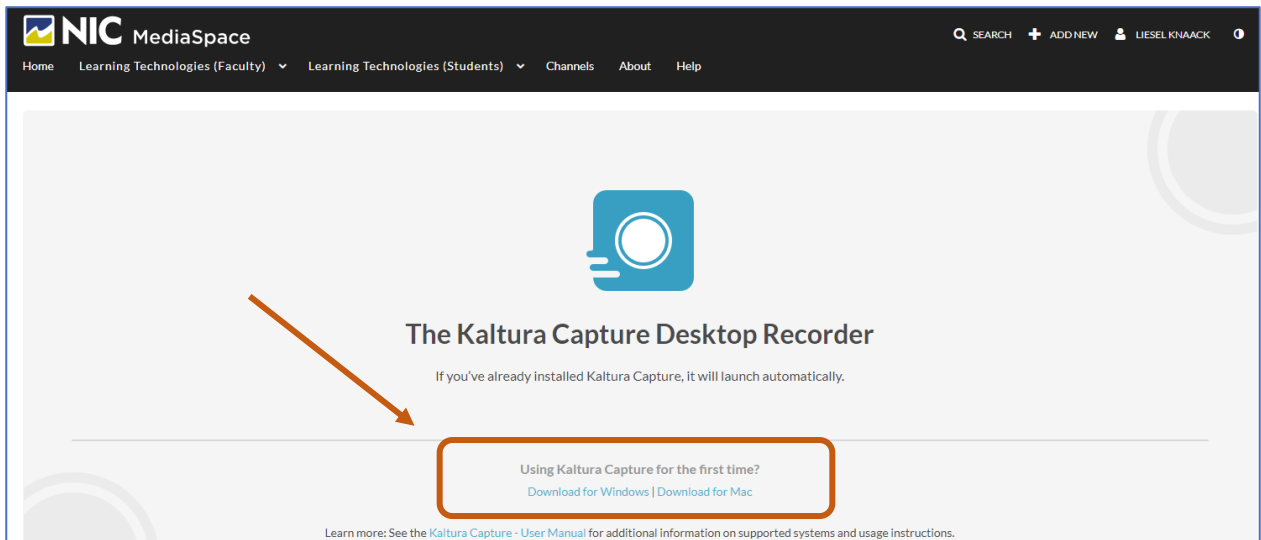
NIC MediaSpace

SEARCH ADD NEW LIESEL KNAACK

Home Learning Technologies (Faculty) Learning Technologies (Students) Channels About Help

The Kaltura Capture Desktop Recorder

If you've already installed Kaltura Capture, it will launch automatically.

Using Kaltura Capture for the first time?

Download for Windows | Download for Mac

Learn more: See the Kaltura Capture - User Manual for additional information on supported systems and usage instructions.